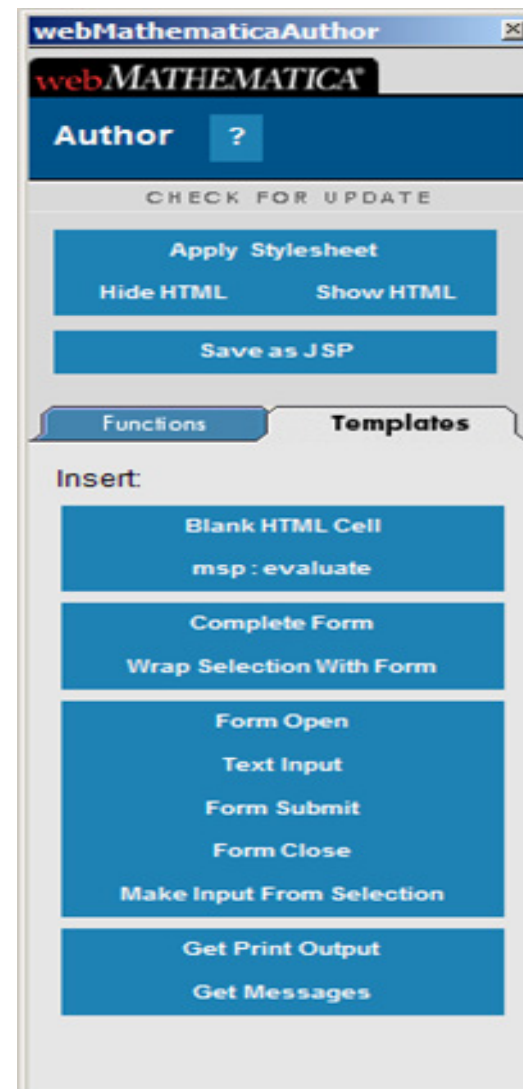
webMathematicaAuthor

webMATHEMATICA

Author ?

CHECK FOR UPDATE

Apply Stylesheet

Hide HTML Show HTML

Save as JSP

Functions Templates

Insert:

Blank HTML Cell

msp : evaluate

Complete Form

Wrap Selection With Form

Form Open

Text Input

Form Submit

Form Close

Make Input From Selection

Get Print Output

Get Messages